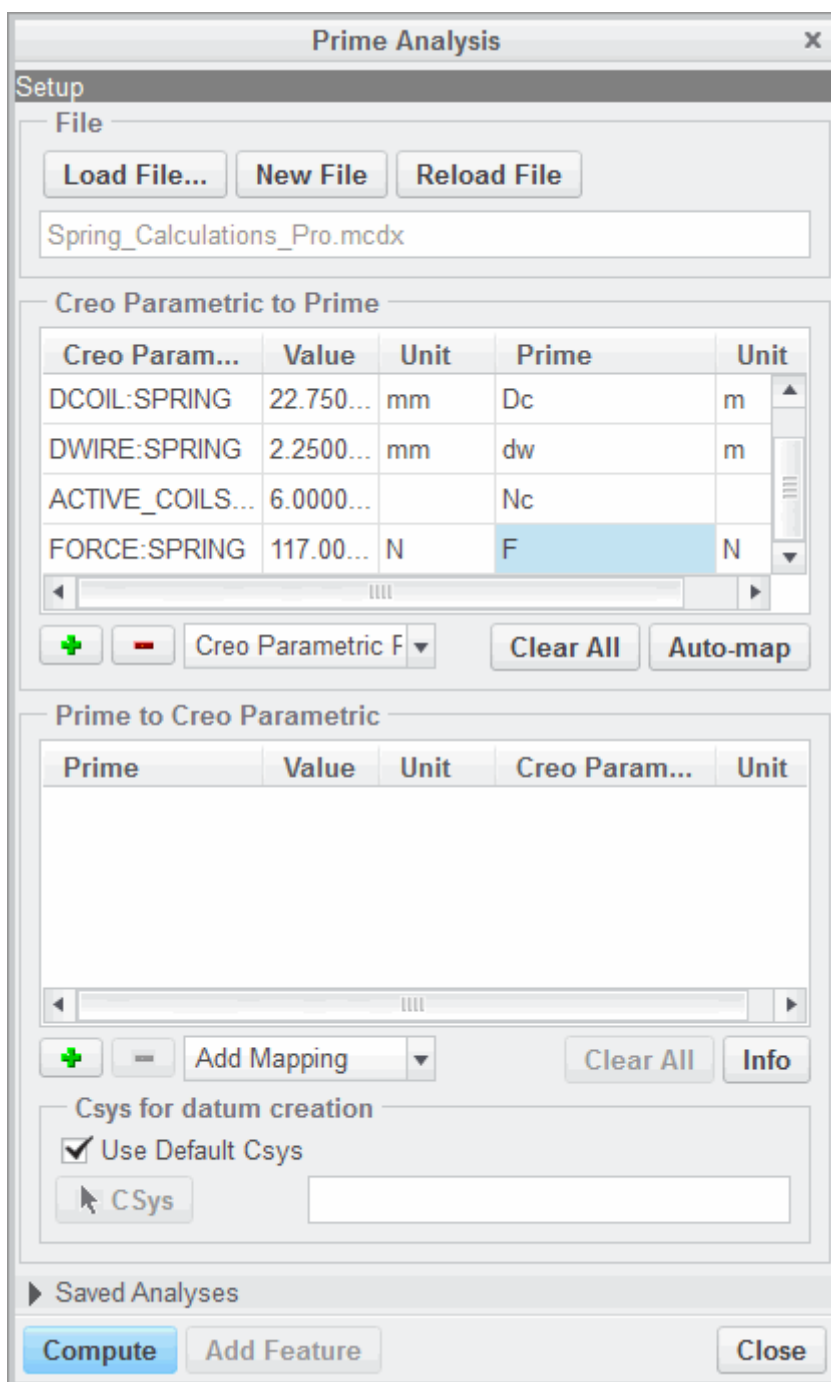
Prime Analysis

Setup

File

Load File... New File Reload File

Spring_Calculations_Pro.mcdx

Creo Parametric to Prime

| Creo Param... | Value | Unit | Prime | Unit |
|---|---|---|---|---|
| DCOIL:SPRING | 22.750... | mm | Dc | m |
| DWIRE:SPRING | 2.2500... | mm | dw | m |
| ACTIVE_COILS... | 6.0000... | | Nc | |
| FORCE:SPRING | 117.00... | N | F | N |

Creo Parametric F

Clear All Auto-map

Prime to Creo Parametric

| Prime | Value | Unit | Creo Param... | Unit |
|---|---|---|---|---|

Add Mapping

Clear All Info

Csys for datum creation

Use Default Csys

CSys

Saved Analyses

Compute Add Feature Close